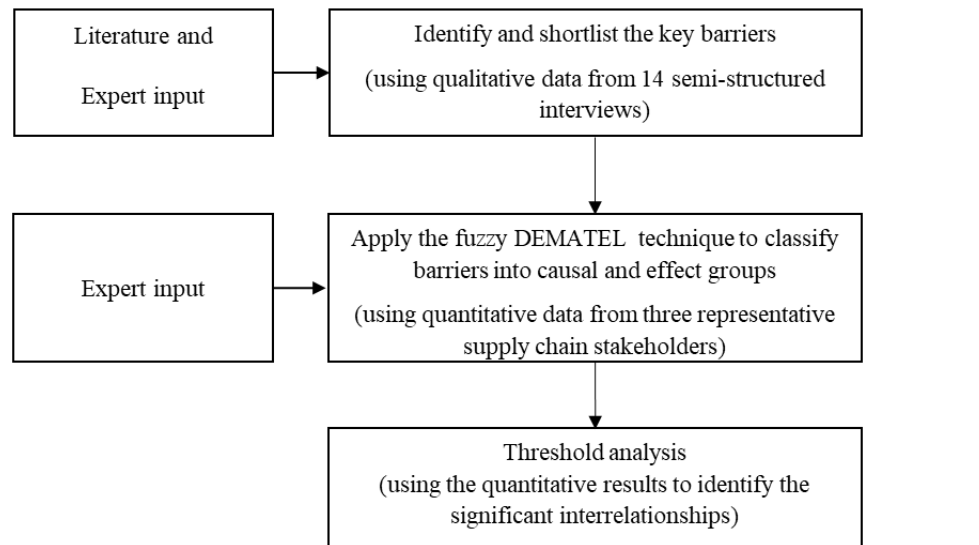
Literature and

Expert input

Identify and shortlist the key barriers

(using qualitative data from 14 semi-structured interviews)

Expert input

Apply the fuzzy DEMATEL technique to classify barriers into causal and effect groups

(using quantitative data from three representative supply chain stakeholders)

Threshold analysis
(using the quantitative results to identify the significant interrelationships)